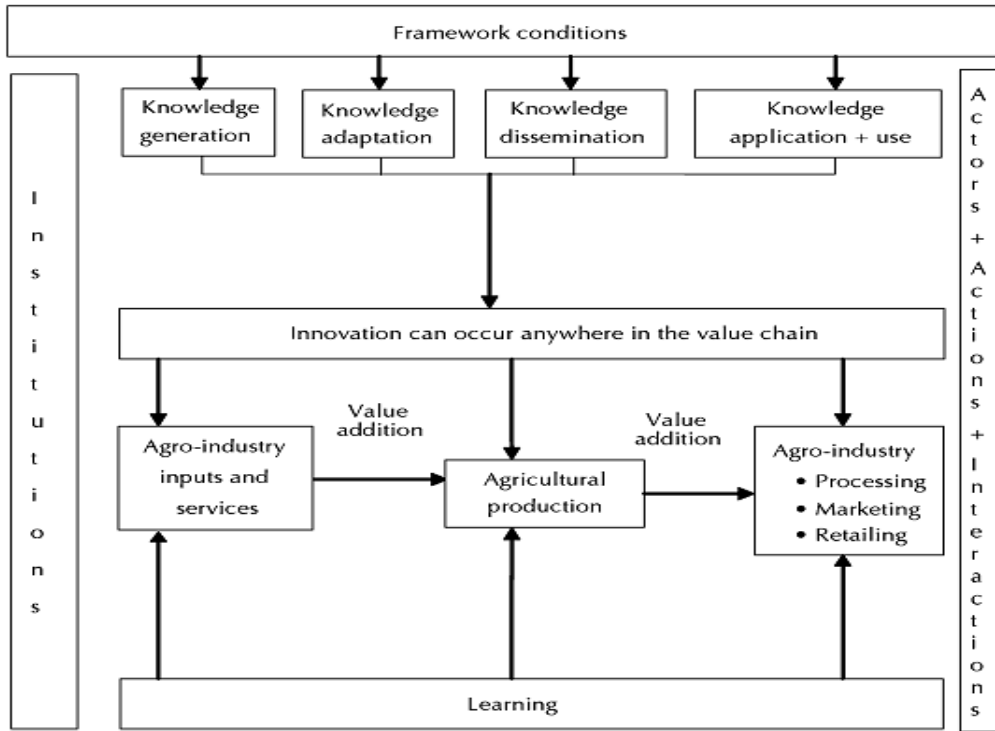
Framework conditions

Institutions

Knowledge generation

Knowledge adaptation

Knowledge dissemination

Knowledge application + use

Actors + Actions + Interactions

Innovation can occur anywhere in the value chain

Value addition

Value addition

Agro-industry inputs and services

Agricultural production

Agro-industry
• Processing
• Marketing
• Retailing

Learning